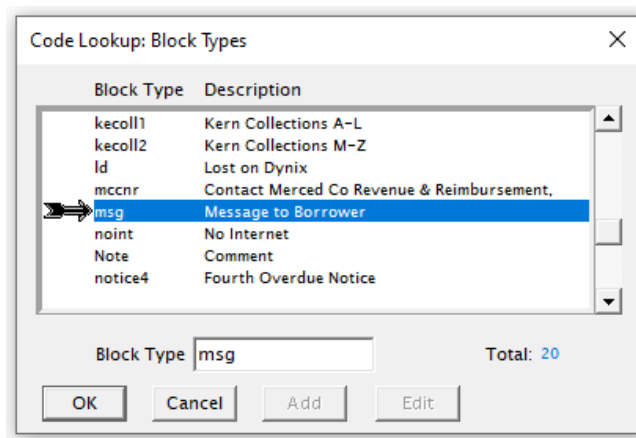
Code Lookup: Block Types

X

| Block Type | Description |
|---|---|
| kecoll1 | Kern Collections A-L |
| kecoll2 | Kern Collections M-Z |
| ld | Lost on Dynix |
| mccnr | Contact Merced Co Revenue & Reimbursement, |
| msg | Message to Borrower |
| noint | No Internet |
| Note | Comment |
| notice4 | Fourth Overdue Notice |

Block Type msg

Total: 20

OK

Cancel

Add

Edit